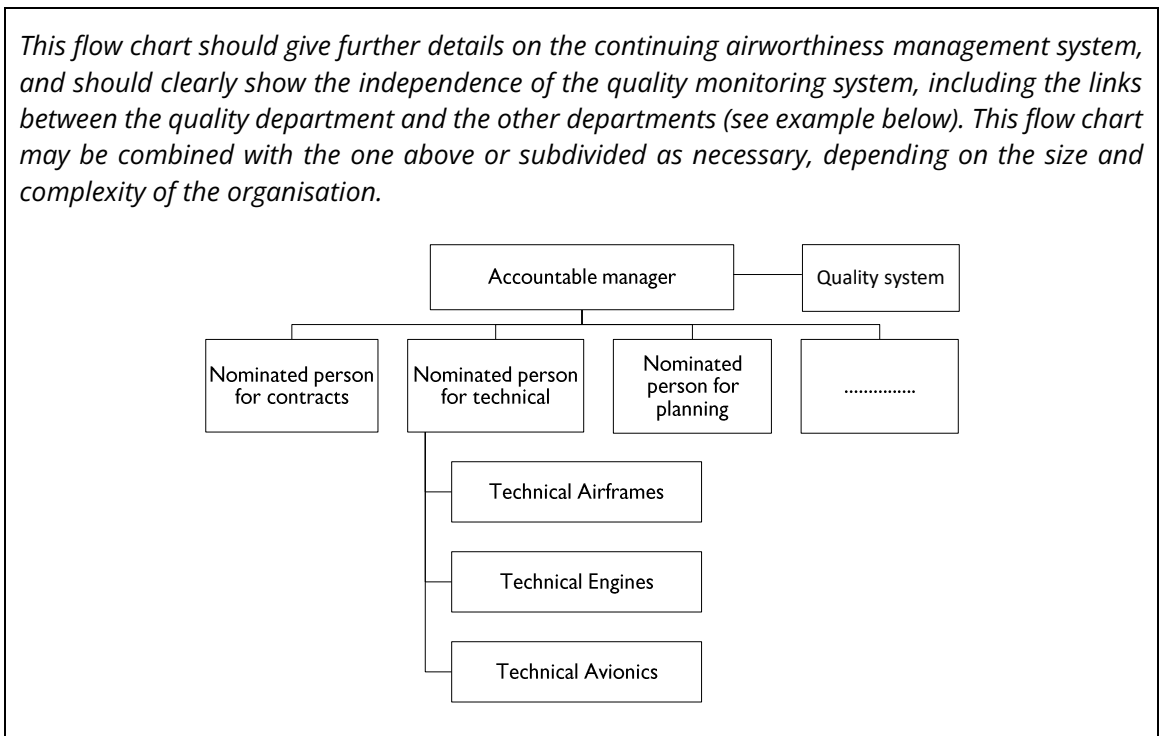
*This flow chart should give further details on the continuing airworthiness management system, and should clearly show the independence of the quality monitoring system, including the links between the quality department and the other departments (see example below). This flow chart may be combined with the one above or subdivided as necessary, depending on the size and complexity of the organisation.*

Accountable manager

Quality system

Nominated person for contracts

Nominated person for technical

Nominated person for planning

...............

Technical Airframes

Technical Engines

Technical Avionics